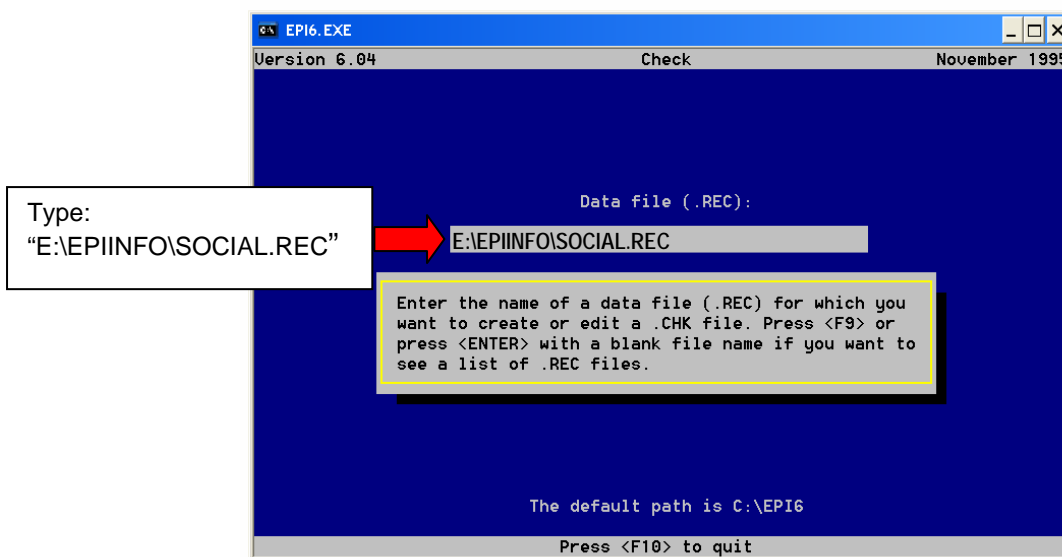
EPI6.EXE

Version 6.04 Check November 1995

Type:
“E:\EPIINFO\SOCIAL.REC”

Data file (.REC):

E:\EPIINFO\SOCIAL.REC

Enter the name of a data file (.REC) for which you want to create or edit a .CHK file. Press <F9> or press <ENTER> with a blank file name if you want to see a list of .REC files.

The default path is C:\EPI6

Press <F10> to quit